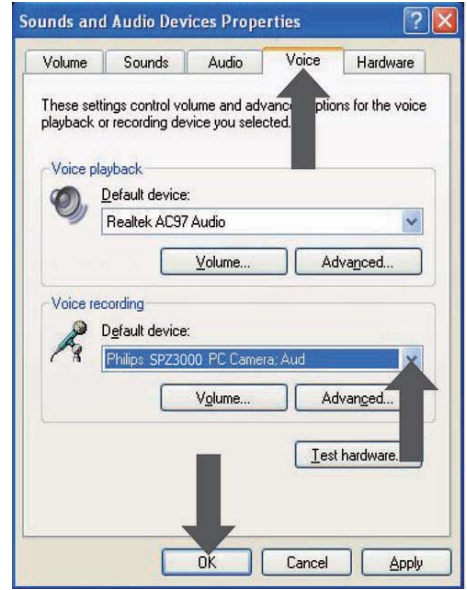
Sounds and Audio Devices Properties

Volume | Sounds | Audio | Voice | Hardware

These settings control volume and advanc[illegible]ptions for the voice playback or recording device you selected.

Voice playback

Default device:

Realtek AC97 Audio

Volume... | Advanced...

Voice recording

Default device:

Philips SPZ3000 PC Camera; Aud

Volume... | Advanced...

Test hardware...

OK | Cancel | Apply